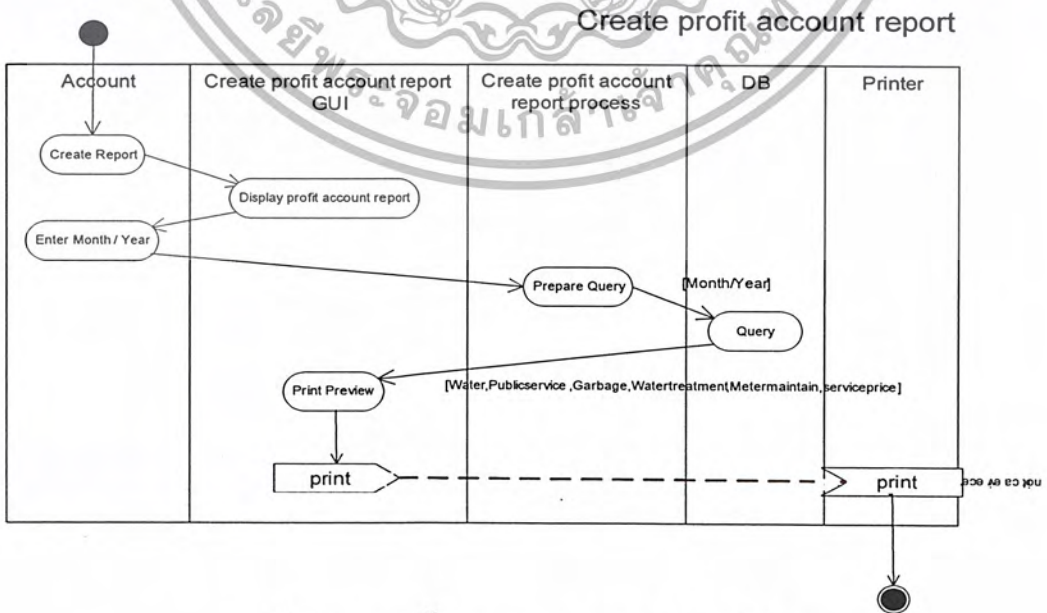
Create profit account report

| Account | Create profit account report GUI | Create profit account report process | DB | Printer |
|---|---|---|---|---|

Create Report

Display profit account report

Enter Month / Year

Prepare Query

[Month/Year]

Query

Print Preview

[Water,Publicservice ,Garbage,Watertreatment,Metermaintain,serviceprice]

print

print

not ca ev ece